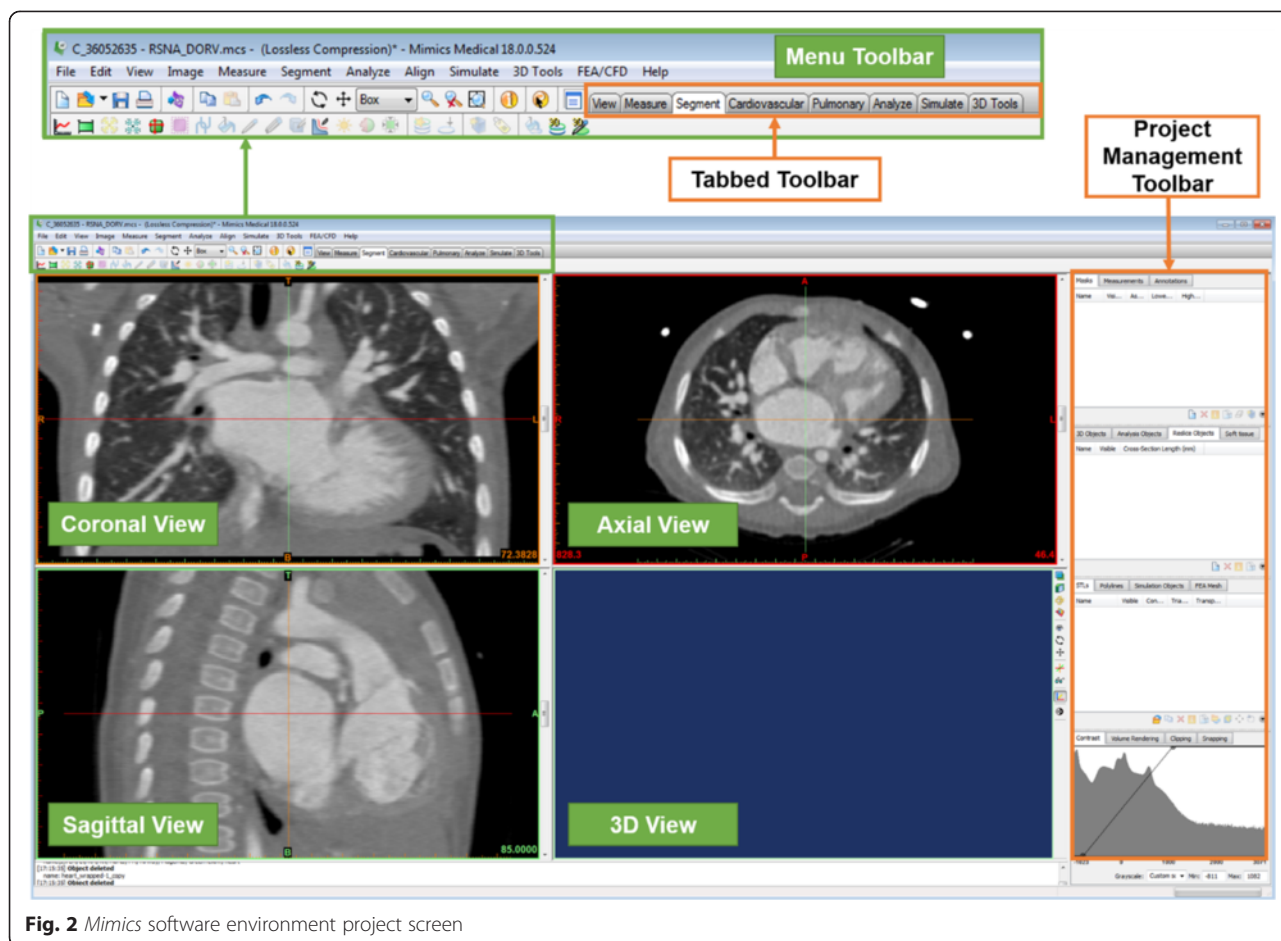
C_36052635 - RSNA_DORV.mcs - (Lossless Compression)* - Mimics Medical 18.0.0.524

Menu Toolbar

File Edit View Image Measure Segment Analyze Align Simulate 3D Tools FEA/CFD Help

Box

View Measure Segment Cardiovascular Pulmonary Analyze Simulate 3D Tools

Tabbed Toolbar

Project Management Toolbar

C_36052635 - RSNA_DORV.mcs - (Lossless Compression)* - Mimics Medical 18.0.0.524

File Edit View Image Measure Segment Analyze Align Simulate 3D Tools FEA/CFD Help

Box View Measure Segment Cardiovascular Pulmonary Analyze Simulate 3D Tools

T

R

L

B

Coronal View

72.3828

A

R

L

P

Axial View

828.3

46.4

T

P

A

B

Sagittal View

85.0000

3D View

Masks Measurements Annotations

Name Vis... As... Lowe... High...

3D Objects Analysis Objects Reslice Objects Soft tissue

Name Visible Cross-Section Length (mm)

STLs Polylines Simulation Objects FEA Mesh

Name Visible Con... Tria... Transp...

Contrast Volume Rendering Clipping Snapping

[17:19:38] Object deleted
name: heart_wrapped-1_copy
[17:19:38] Object deleted

Grayscale: Custom Min: -811 Max: 1082

Fig. 2 Mimics software environment project screen